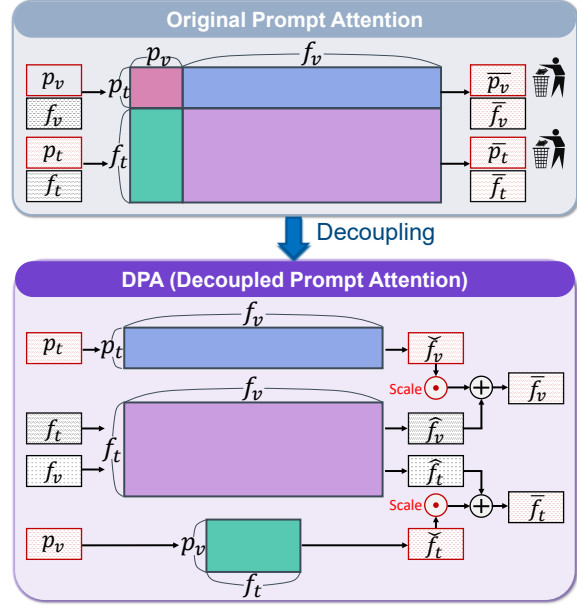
Original Prompt Attention

$p_v$

$f_v$

$p_v$

$f_v$

$p_t$

$f_t$

$p_t$

$f_t$

$\overline{p_v}$

$\overline{f}_v$

$\overline{p_t}$

$\overline{f_t}$

Decoupling

DPA (Decoupled Prompt Attention)

$p_t$

$p_t$

$f_v$

$\tilde{f}_v$

Scale

$\overline{f_v}$

$f_t$

$f_v$

$f_t$

$f_v$

$\hat{f}_v$

$\hat{f}_t$

Scale

$\overline{f_t}$

$p_v$

$p_v$

$f_t$

$\tilde{f}_t$